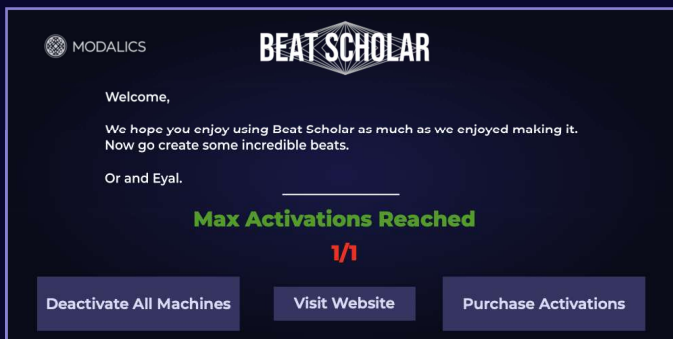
MODALICS

BEAT SCHOLAR

Welcome,

We hope you enjoy using Beat Scholar as much as we enjoyed making it. Now go create some incredible beats.

Or and Eyal.

Max Activations Reached

1/1

Deactivate All Machines

Visit Website

Purchase Activations